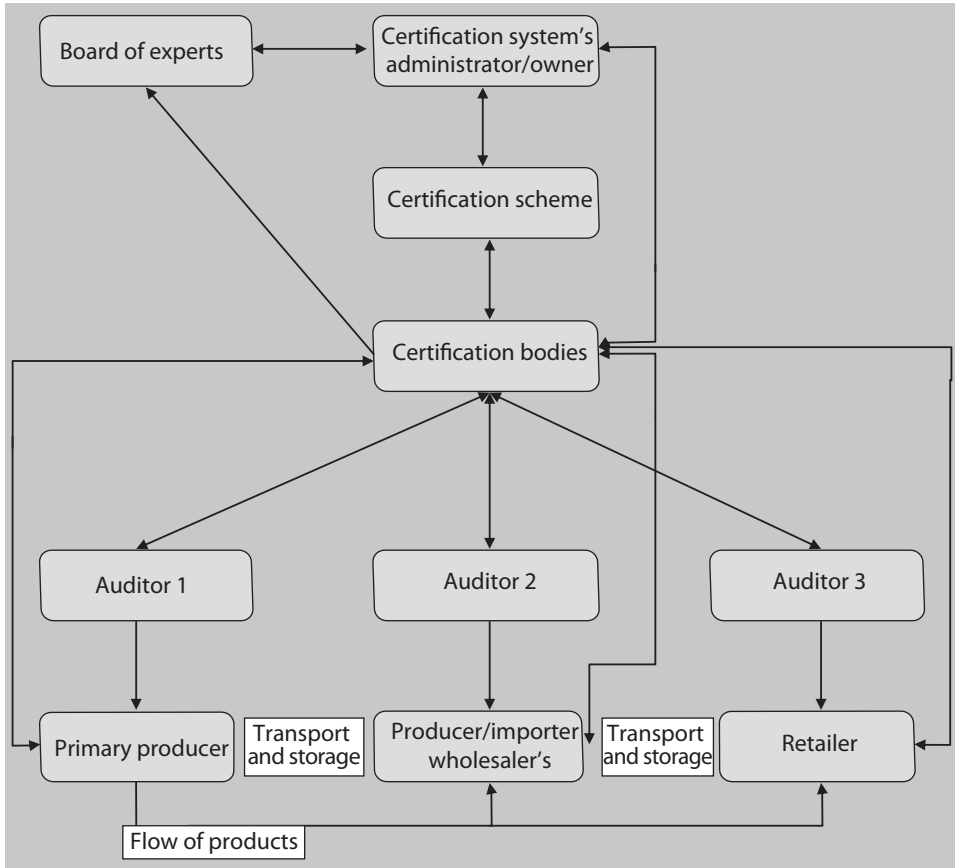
Board of experts

Certification system's administrator/owner

Certification scheme

Certification bodies

Auditor 1

Auditor 2

Auditor 3

Primary producer

Transport and storage

Producer/importer wholesaler's

Transport and storage

Retailer

Flow of products